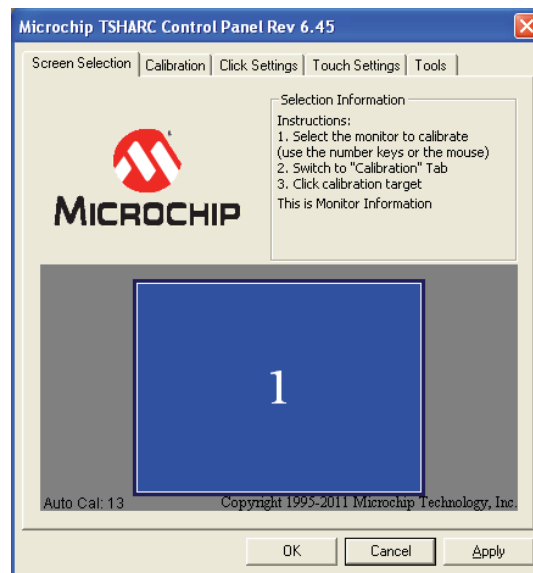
Microchip TSHARC Control Panel Rev 6.45

Screen Selection | Calibration | Click Settings | Touch Settings | Tools

Selection Information
Instructions:
1. Select the monitor to calibrate (use the number keys or the mouse)
2. Switch to "Calibration" Tab
3. Click calibration target
This is Monitor Information

MICROCHIP

1

Auto Cal: 13
Copyright 1995-2011 Microchip Technology, Inc.

OK
Cancel
Apply